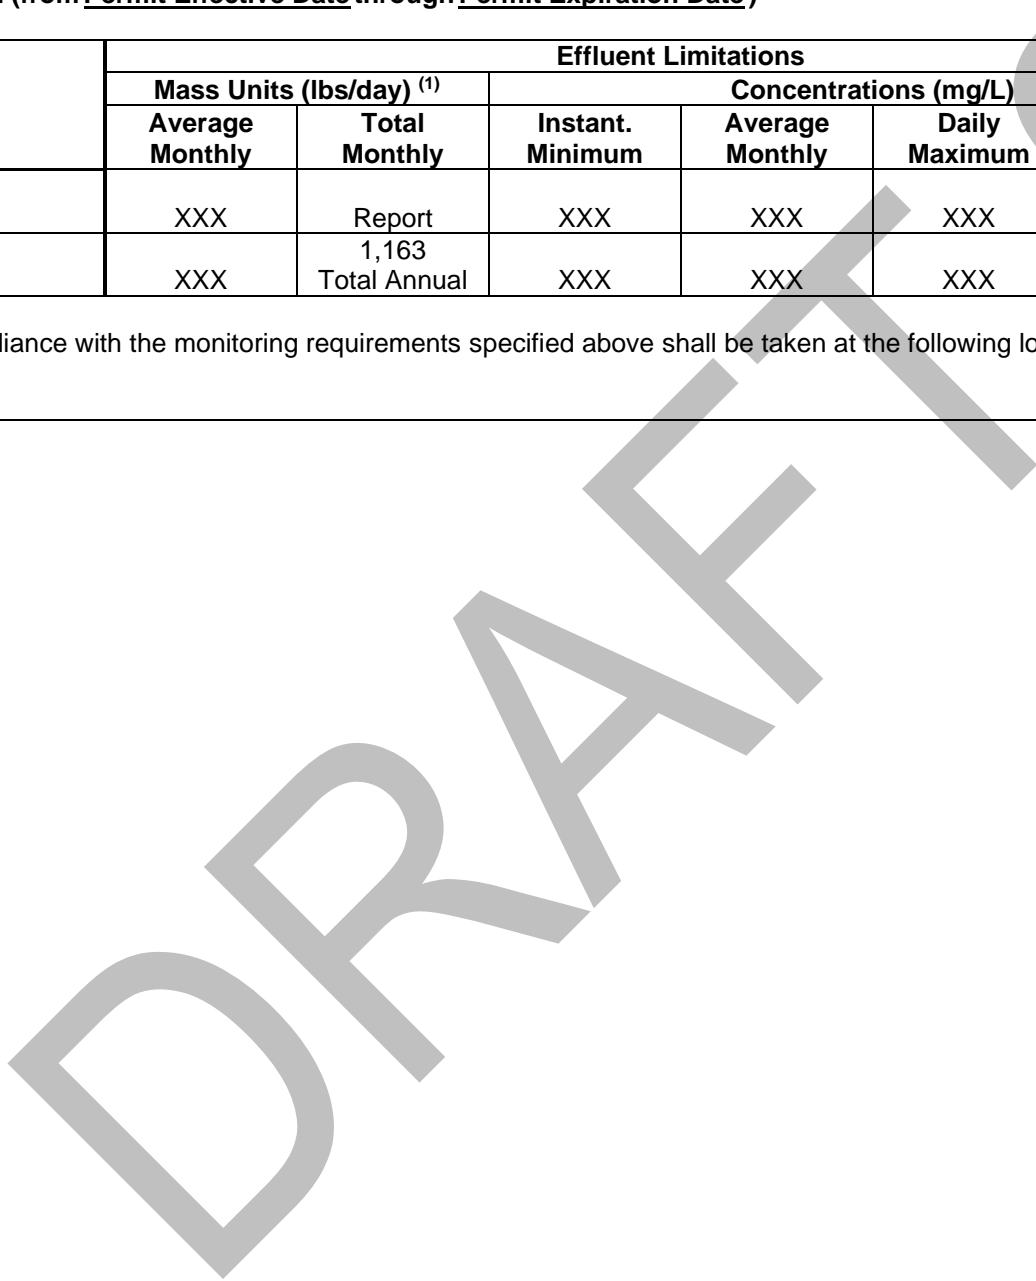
(from Permit Effective Date through Permit Expiration Date)

| | Effluent Limitations | | | | |
|---|---|---|---|---|---|
| | Mass Units (lbs/day) $^{(1)}$ | | Concentrations (mg/L) | | |
| | Average Monthly | Total Monthly | Instant. Minimum | Average Monthly | Daily Maximum |
| | XXX | Report | XXX | XXX | XXX |
| | XXX | 1,163 Total Annual | XXX | XXX | XXX |

liance with the monitoring requirements specified above shall be taken at the following lo

DRAFT